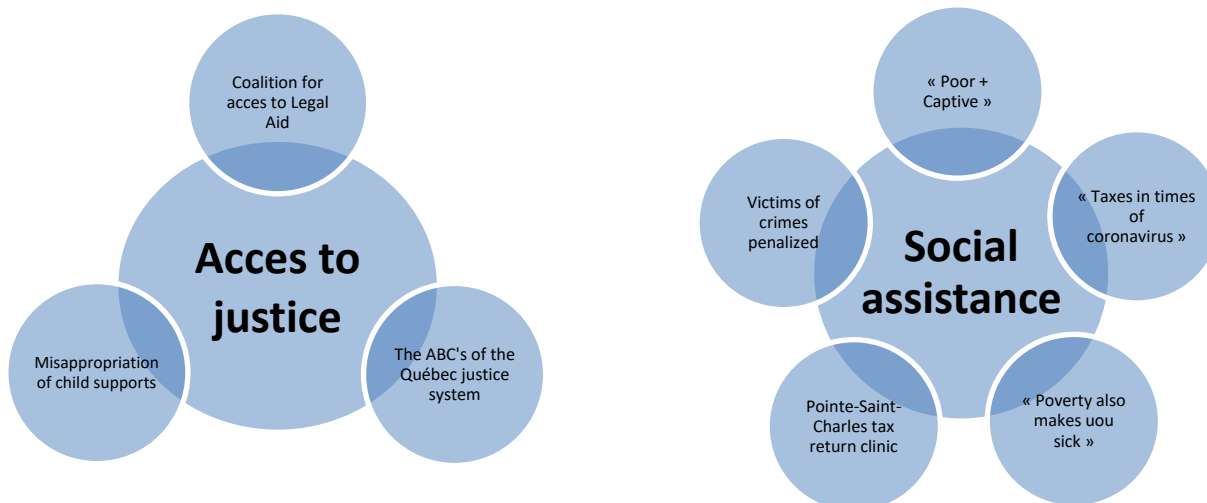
Coalition for acces to Legal Aid

Acces to justice

Misappropriation of child supports

The ABC's of the Québec justice system

« Poor + Captive »

Victims of crimes penalized

Social assistance

« Taxes in times of coronavirus »

Pointe-Saint-Charles tax return clinic

« Poverty also makes uou sick »